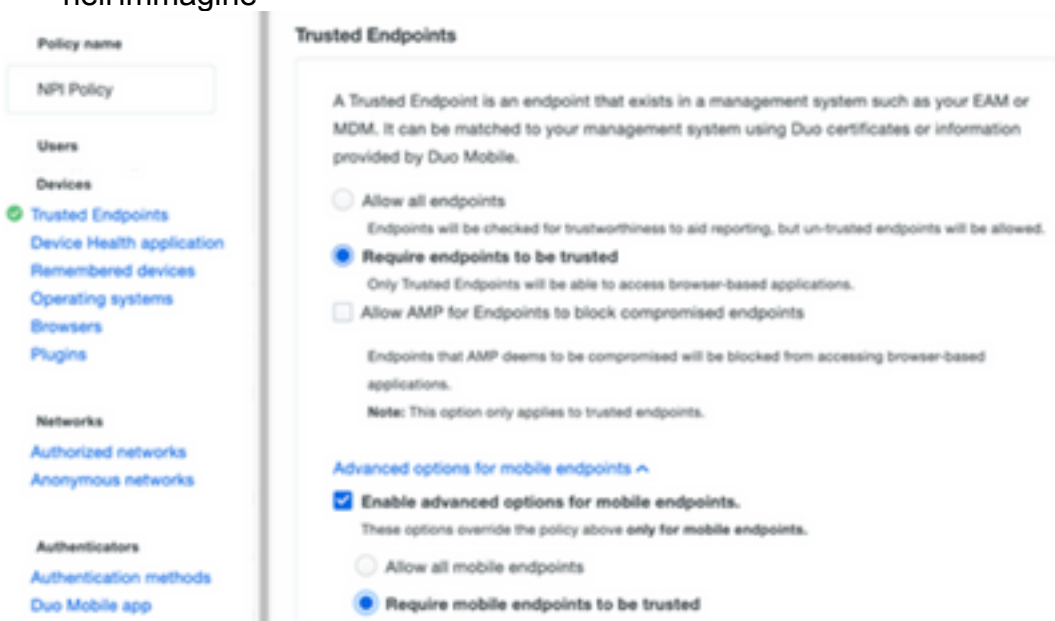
nell'immagine

Policy name

NPI Policy

Users

Devices

Trusted Endpoints
Device Health application
Remembered devices
Operating systems
Browsers
Plugins

Networks

Authorized networks
Anonymous networks

Authenticators

Authentication methods
Duo Mobile app

Trusted Endpoints

A Trusted Endpoint is an endpoint that exists in a management system such as your EAM or MDM. It can be matched to your management system using Duo certificates or information provided by Duo Mobile.

Allow all endpoints

Endpoints will be checked for trustworthiness to aid reporting, but un-trusted endpoints will be allowed.

Require endpoints to be trusted

Only Trusted Endpoints will be able to access browser-based applications.

Allow AMP for Endpoints to block compromised endpoints

Endpoints that AMP deems to be compromised will be blocked from accessing browser-based applications.

Note: This option only applies to trusted endpoints.

Advanced options for mobile endpoints ^

Enable advanced options for mobile endpoints.

These options override the policy above only for mobile endpoints.

Allow all mobile endpoints

Require mobile endpoints to be trusted